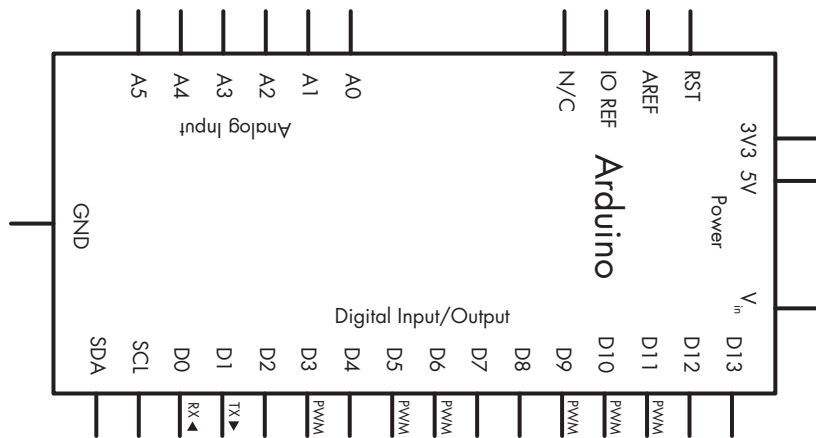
A5 A4 A3 A2 A1 A0

Analog Input

N/C IO REF AREF RST

3V3 5V

Power

Arduino

GND

$V_{in}$

Digital Input/Output

SDA SCL D0 D1 D2 D3 D4 D5 D6 D7 D8 D9 D10 D11 D12 D13

RX◄ TX► PWM PWM PWM PWM PWM PWM